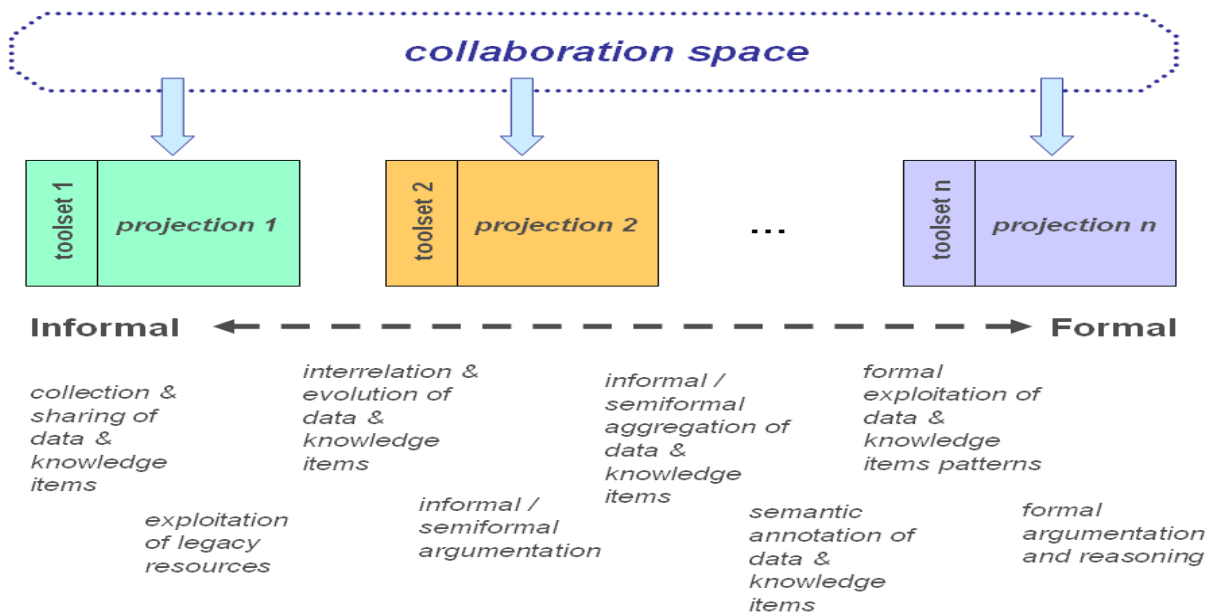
collaboration space

toolset 1 projection 1

toolset 2 projection 2

...

toolset n projection n

Informal

Formal

collection & sharing of data & knowledge items

exploitation of legacy resources

interrelation & evolution of data & knowledge items

informal / semiformal argumentation

informal / semiformal aggregation of data & knowledge items

semantic annotation of data & knowledge items

formal exploitation of data & knowledge items patterns

formal argumentation and reasoning